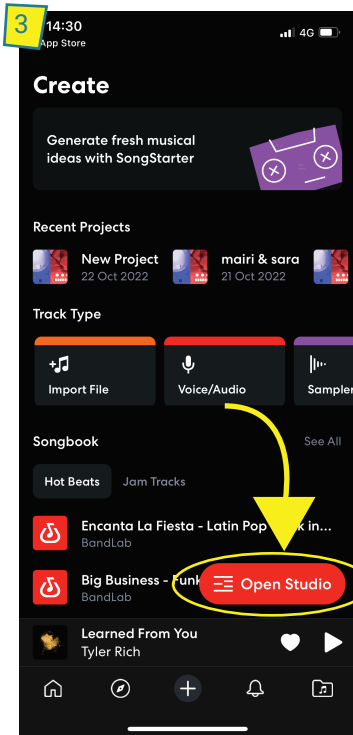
3

14:30
App Store
4G

Create

Generate fresh musical ideas with SongStarter

Recent Projects

New Project
22 Oct 2022

mairi & sara
21 Oct 2022

Track Type

Import File

Voice/Audio

Sampler

Songbook

See All

Hot Beats

Jam Tracks

Encanta La Fiesta - Latin Pop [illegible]k in...
BandLab

Big Business - Funk
BandLab

Open Studio

Learned From You
Tyler Rich